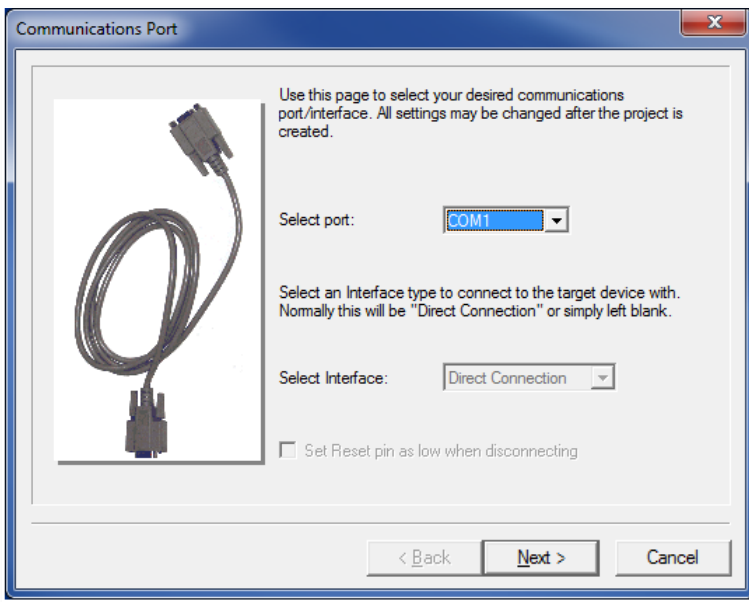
Communications Port

Use this page to select your desired communications port/interface. All settings may be changed after the project is created.

Select port: COM1

Select an Interface type to connect to the target device with. Normally this will be "Direct Connection" or simply left blank.

Select Interface: Direct Connection

Set Reset pin as low when disconnecting

< Back Next > Cancel